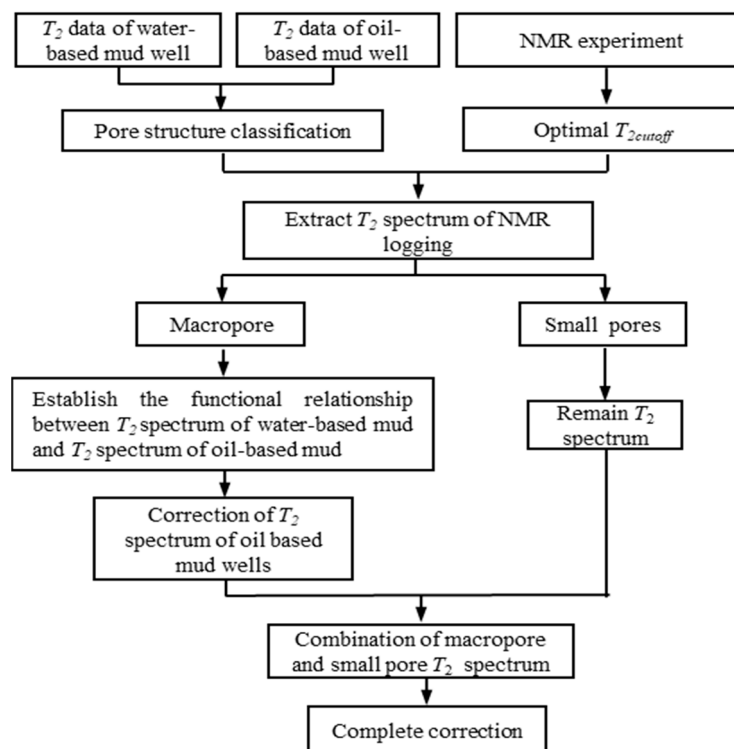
$T_2$ data of water-based mud well

$T_2$ data of oil-based mud well

NMR experiment

Pore structure classification

Optimal $T_{2cutoff}$

Extract $T_2$ spectrum of NMR logging

Macropore

Small pores

Establish the functional relationship between $T_2$ spectrum of water-based mud and $T_2$ spectrum of oil-based mud

Remain $T_2$ spectrum

Correction of $T_2$ spectrum of oil based mud wells

Combination of macropore and small pore $T_2$ spectrum

Complete correction